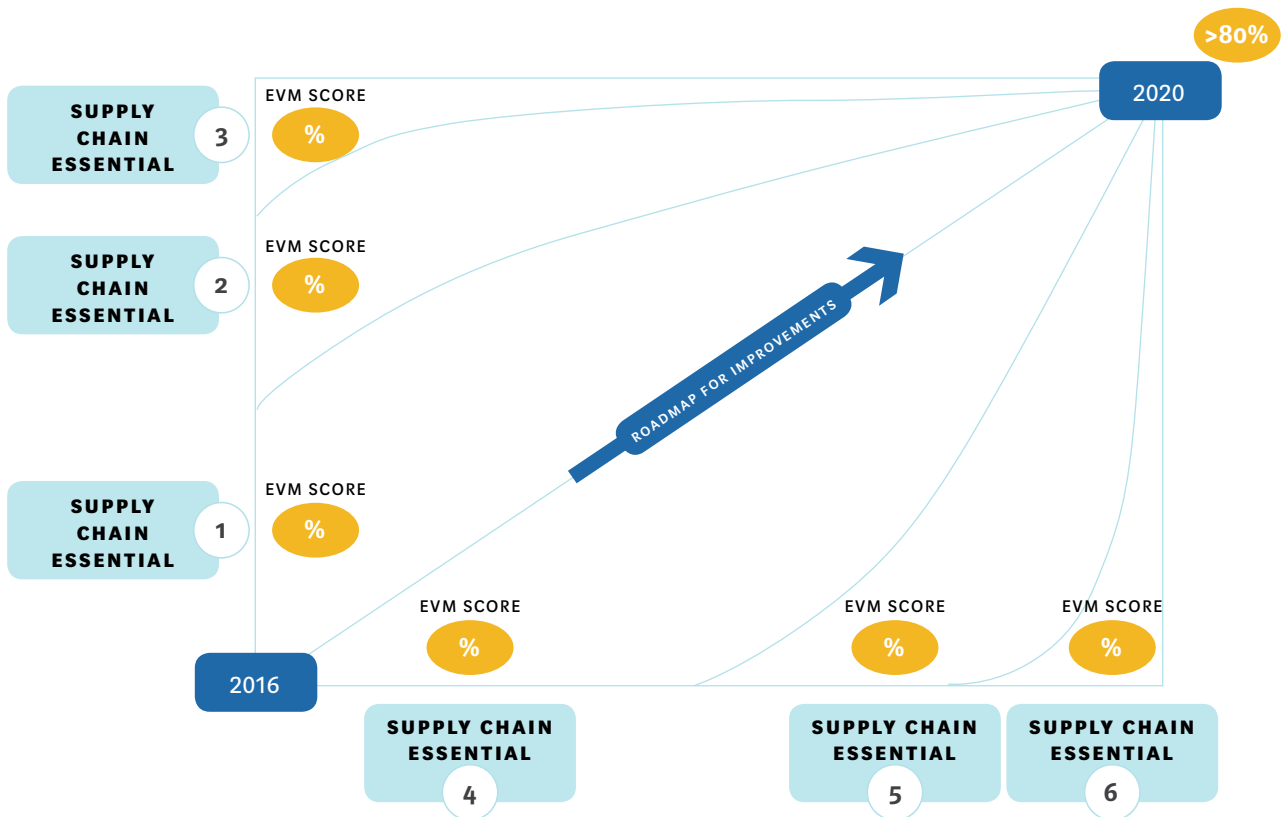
>80%

2020

SUPPLY CHAIN ESSENTIAL 3

EVM SCORE
%

SUPPLY CHAIN ESSENTIAL 2

EVM SCORE
%

ROADMAP FOR IMPROVEMENTS

SUPPLY CHAIN ESSENTIAL 1

EVM SCORE
%

EVM SCORE
%

EVM SCORE
%

EVM SCORE
%

2016

SUPPLY CHAIN ESSENTIAL 4

SUPPLY CHAIN ESSENTIAL 5

SUPPLY CHAIN ESSENTIAL 6